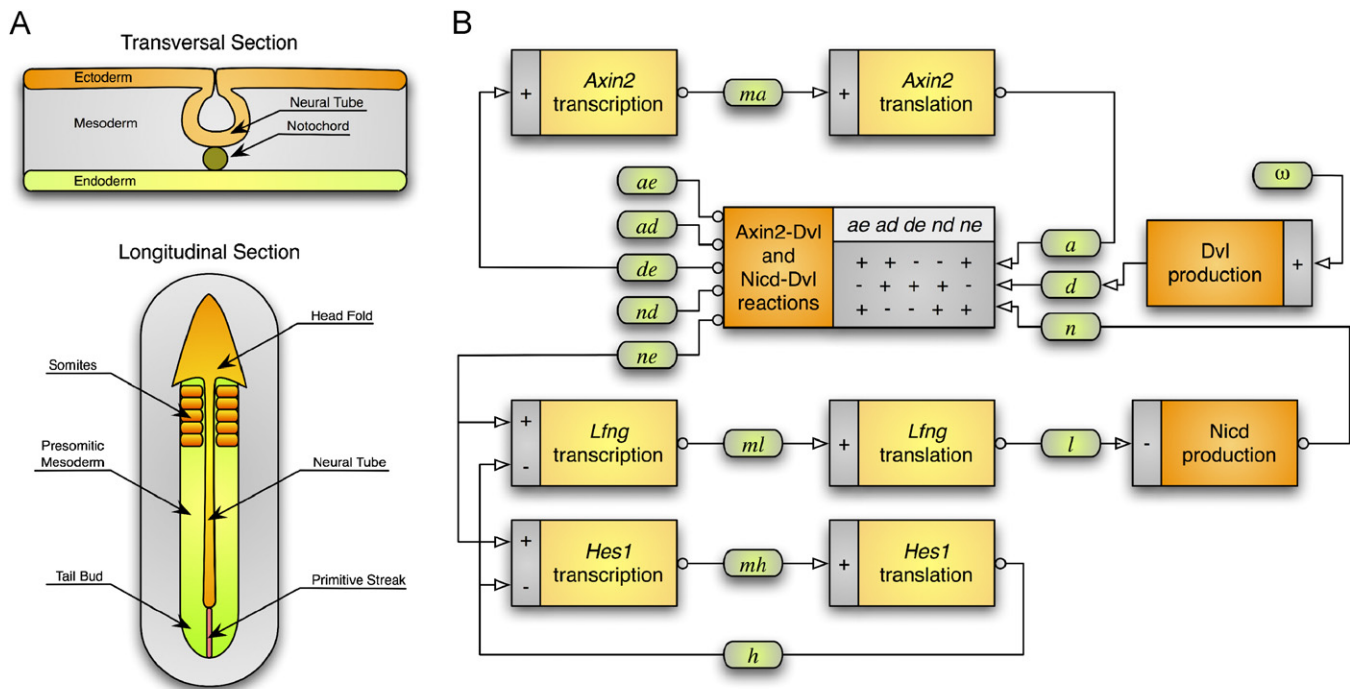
A

Transversal Section

Ectoderm

Mesoderm

Neural Tube

Notochord

Endoderm

Longitudinal Section

Head Fold

Somites

Presomitic Mesoderm

Neural Tube

Tail Bud

Primitive Streak

B

+ *Axin2* transcription

*ma*

+ *Axin2* translation

$\omega$

*ae*

*ad*

*de*

*nd*

*ne*

Axin2-Dvl and Nicd-Dvl reactions

| *ae* | *ad* | *de* | *nd* | *ne* |
|---|---|---|---|---|
| + | + | - | - | + |
| - | + | + | + | - |
| + | - | - | + | + |

*a*

*d*

*n*

Dvl production +

+ - *Lfng* transcription

*ml*

+ *Lfng* translation

*l*

- Nicd production

+ - *Hes1* transcription

*mh*

+ *Hes1* translation

*h*